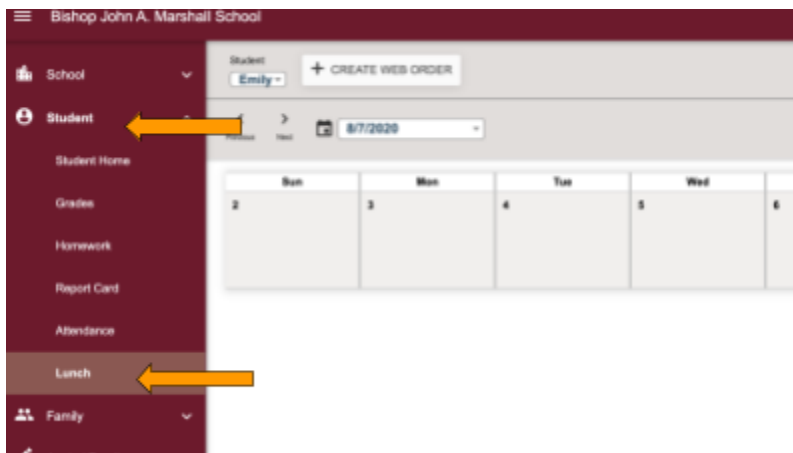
Bishop John A. Marshall School

School

Student

Student Home

Grades

Homework

Report Card

Attendance

Lunch

Family

Student
Emily

+ CREATE WEB ORDER

Previous Next

8/7/2020

| Sun | Mon | Tue | Wed | |
|---|---|---|---|---|
| 2 | 3 | 4 | 5 | 6 |